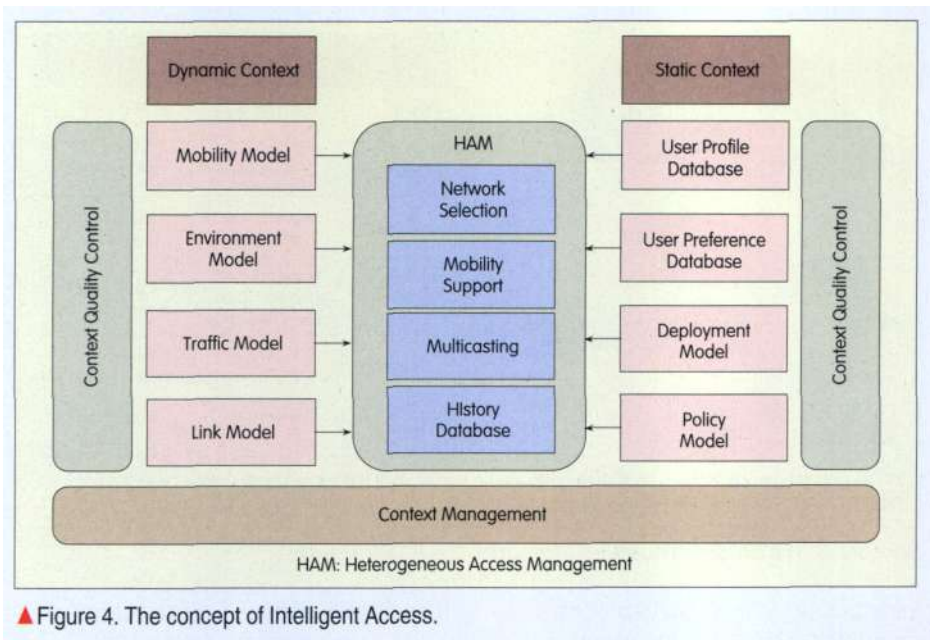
Dynamic Context

Static Context

Context Quality Control

Mobility Model

Environment Model

Traffic Model

Link Model

HAM

Network Selection

Mobility Support

Multicasting

HIstory Database

User Profile Database

User Preference Database

Deployment Model

Policy Model

Context Quality Control

Context Management

HAM: Heterogeneous Access Management

Figure 4. The concept of Intelligent Access.